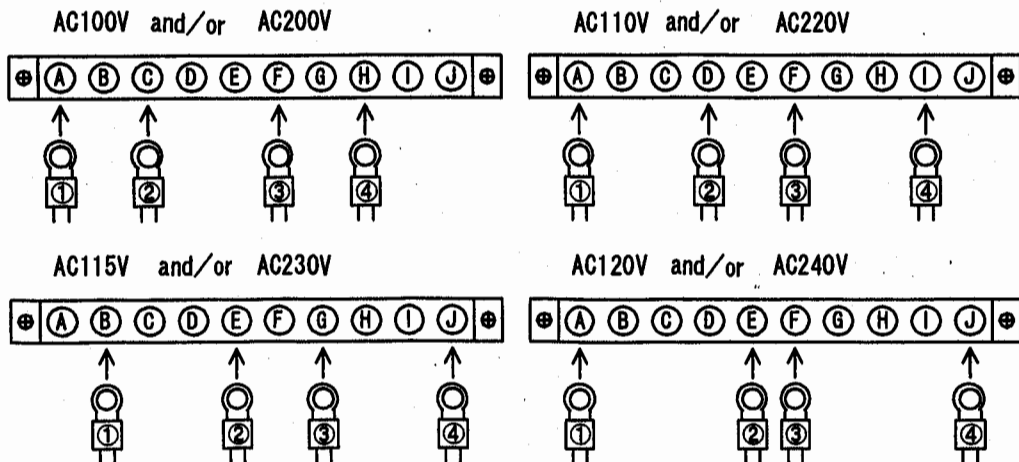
AC100V and/or AC200V

⊕ Ⓐ Ⓑ Ⓒ Ⓓ Ⓔ Ⓕ Ⓖ Ⓗ Ⓘ Ⓙ ⊕

① ② ③ ④

AC110V and/or AC220V

⊕ Ⓐ Ⓑ Ⓒ Ⓓ Ⓔ Ⓕ Ⓖ Ⓗ Ⓘ Ⓙ ⊕

① ② ③ ④

AC115V and/or AC230V

⊕ Ⓐ Ⓑ Ⓒ Ⓓ Ⓔ Ⓕ Ⓖ Ⓗ Ⓘ Ⓙ ⊕

① ② ③ ④

AC120V and/or AC240V

⊕ Ⓐ Ⓑ Ⓒ Ⓓ Ⓔ Ⓕ Ⓖ Ⓗ Ⓘ Ⓙ ⊕

① ② ③ ④